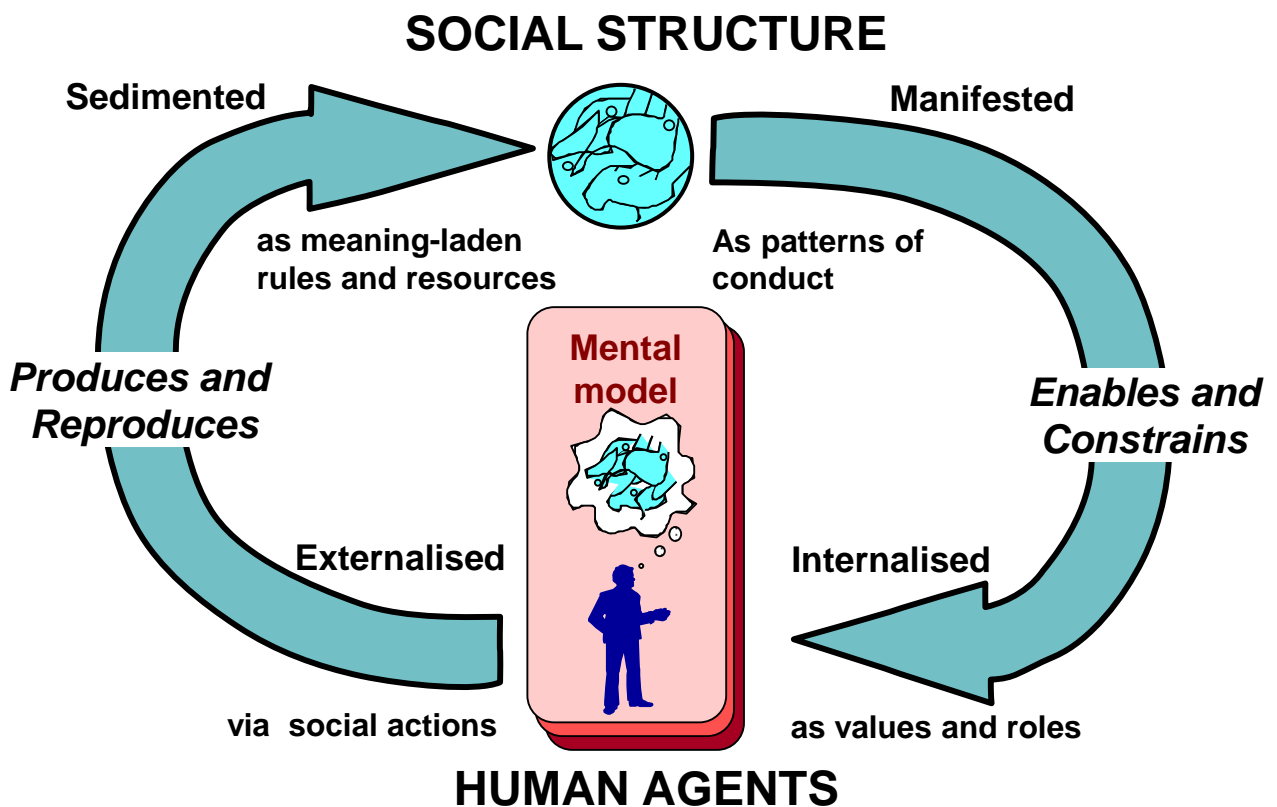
SOCIAL STRUCTURE

Sedimented

Manifested

as meaning-laden rules and resources

As patterns of conduct

Produces and Reproduces

Mental model

Enables and Constrains

Externalised

Internalised

via social actions

as values and roles

HUMAN AGENTS